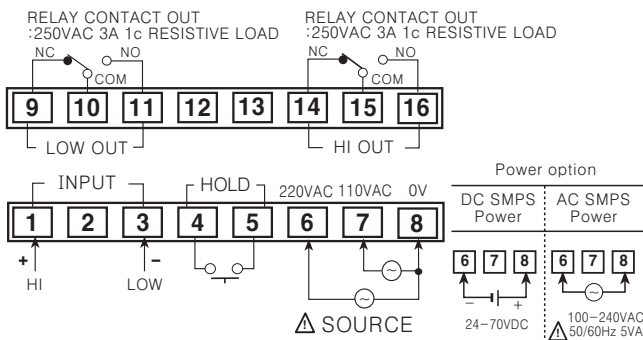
RELAY CONTACT OUT
:250VAC 3A 1c RESISTIVE LOAD

RELAY CONTACT OUT
:250VAC 3A 1c RESISTIVE LOAD

NC NO COM

NC NO COM

9 10 11 12 13 14 15 16

LOW OUT

HI OUT

INPUT

HOLD

220VAC 110VAC 0V

1 2 3 4 5 6 7 8

+ HI

– LOW

⚠ SOURCE

Power option

| DC SMPS Power | AC SMPS Power |
|---|---|
| 6 7 8 | 6 7 8 |
| – + | |
| 24–70VDC | ⚠ 100–240VAC 50/60Hz 5VA |